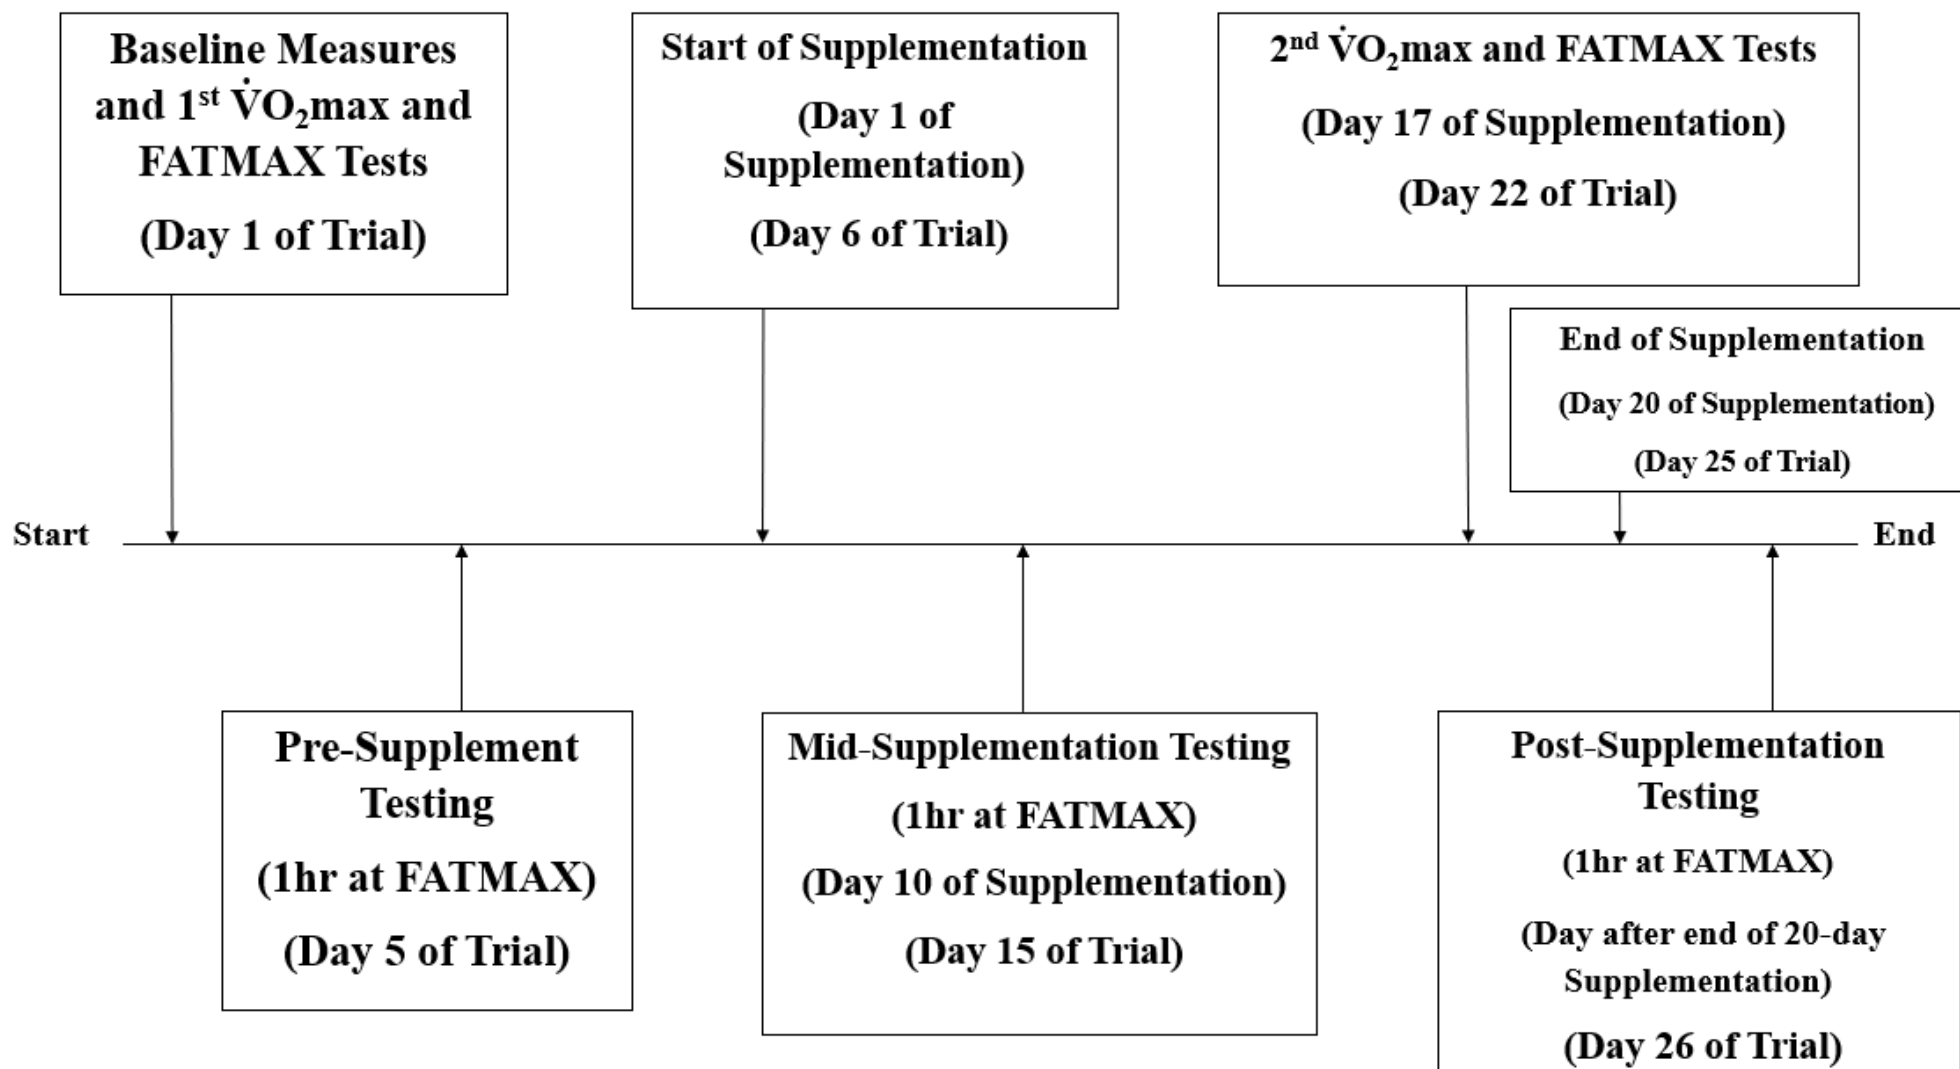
Baseline Measures and 1$^{st}$ $\dot{V}O_2$max and FATMAX Tests

(Day 1 of Trial)

Start of Supplementation

(Day 1 of Supplementation)

(Day 6 of Trial)

2$^{nd}$ $\dot{V}O_2$max and FATMAX Tests

(Day 17 of Supplementation)

(Day 22 of Trial)

End of Supplementation

(Day 20 of Supplementation)

(Day 25 of Trial)

Start

End

Pre-Supplement Testing

(1hr at FATMAX)

(Day 5 of Trial)

Mid-Supplementation Testing

(1hr at FATMAX)

(Day 10 of Supplementation)

(Day 15 of Trial)

Post-Supplementation Testing

(1hr at FATMAX)

(Day after end of 20-day Supplementation)

(Day 26 of Trial)